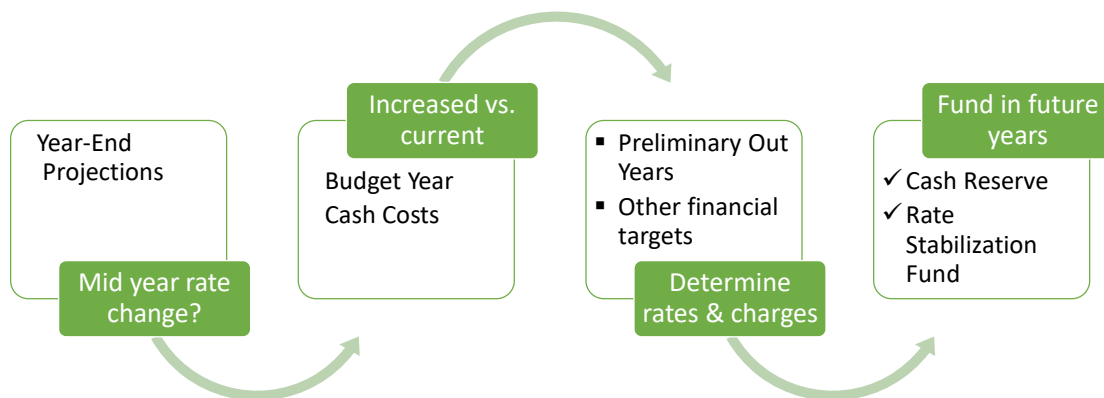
Year-End Projections

Mid year rate change?

Increased vs. current

Budget Year Cash Costs

▪ Preliminary Out Years
▪ Other financial targets

Determine rates & charges

Fund in future years

✓ Cash Reserve
✓ Rate Stabilization Fund